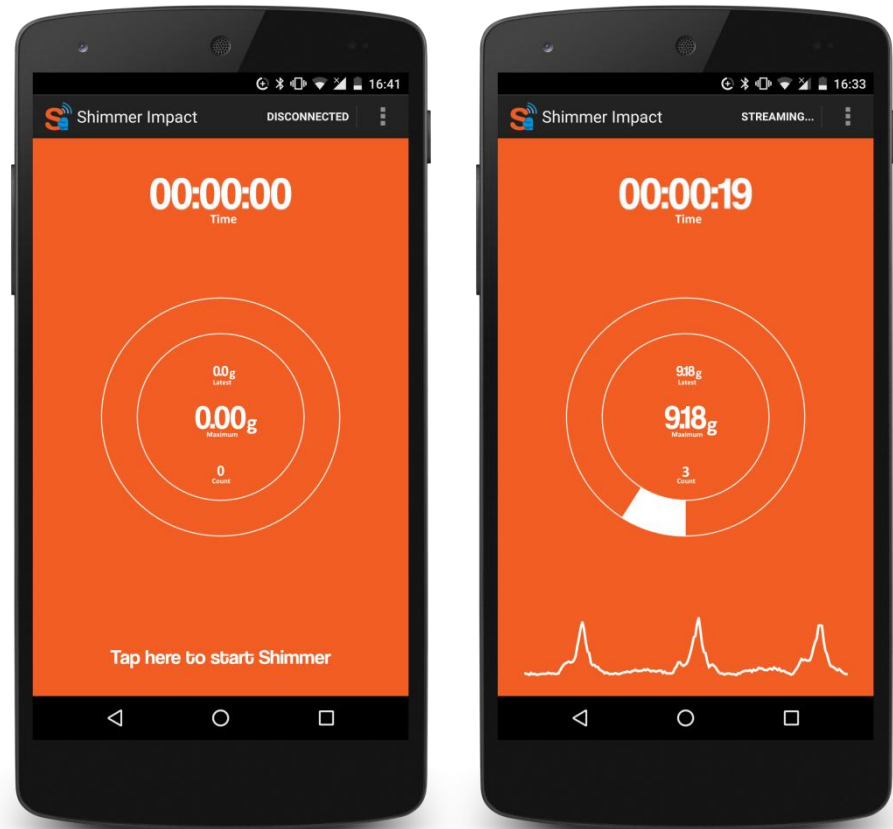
16:41

Shimmer Impact DISCONNECTED

00:00:00
Time

0.0g
Latest

0.00g
Maximum

0
Count

Tap here to start Shimmer

16:33

Shimmer Impact STREAMING...

00:00:19
Time

9.18g
Latest

9.18g
Maximum

3
Count